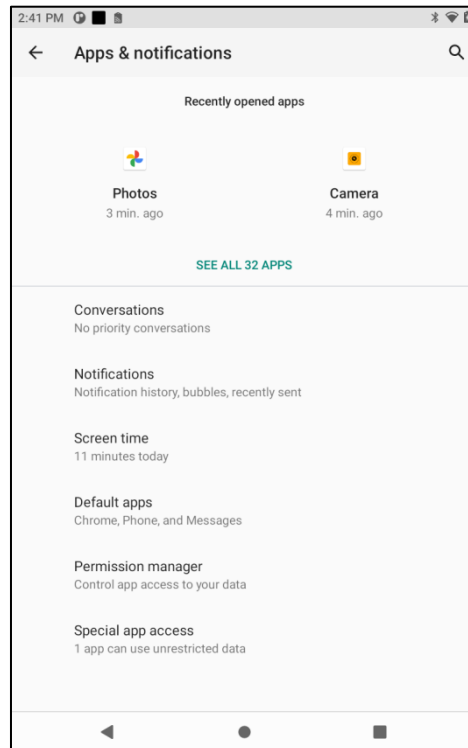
2:41 PM

Apps & notifications

Recently opened apps

Photos
3 min. ago

Camera
4 min. ago

SEE ALL 32 APPS

Conversations
No priority conversations

Notifications
Notification history, bubbles, recently sent

Screen time
11 minutes today

Default apps
Chrome, Phone, and Messages

Permission manager
Control app access to your data

Special app access
1 app can use unrestricted data